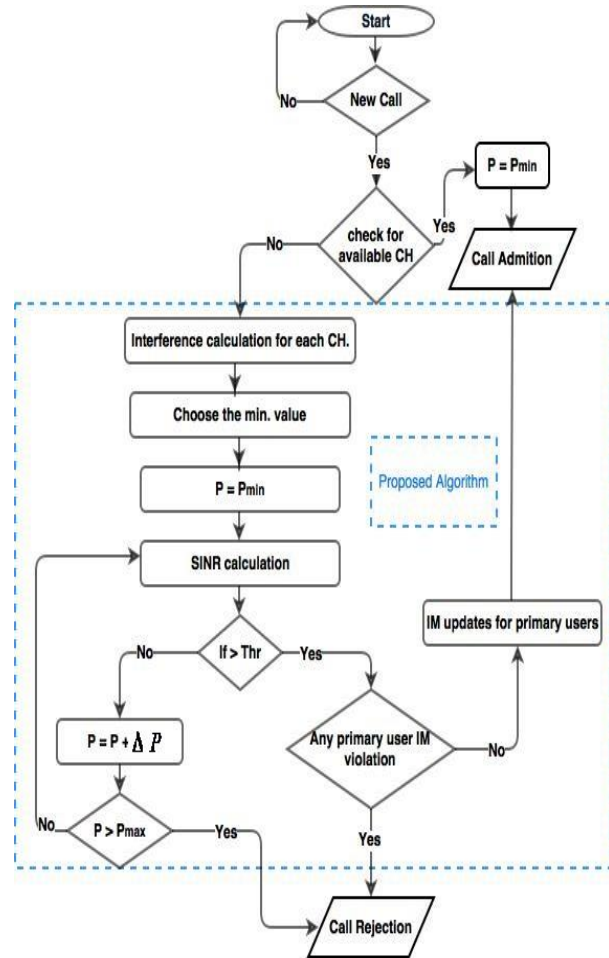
Start

No

New Call

Yes

$P = P_{min}$

Yes

No

check for available CH

Call Admition

Interference calculation for each CH.

Choose the min. value

Proposed Algorithm

$P = P_{min}$

SINR calculation

IM updates for primary users

No

If > Thr

Yes

$P = P + \Delta P$

Any primary user IM violation

No

No

$P > P_{max}$

Yes

Yes

Call Rejection